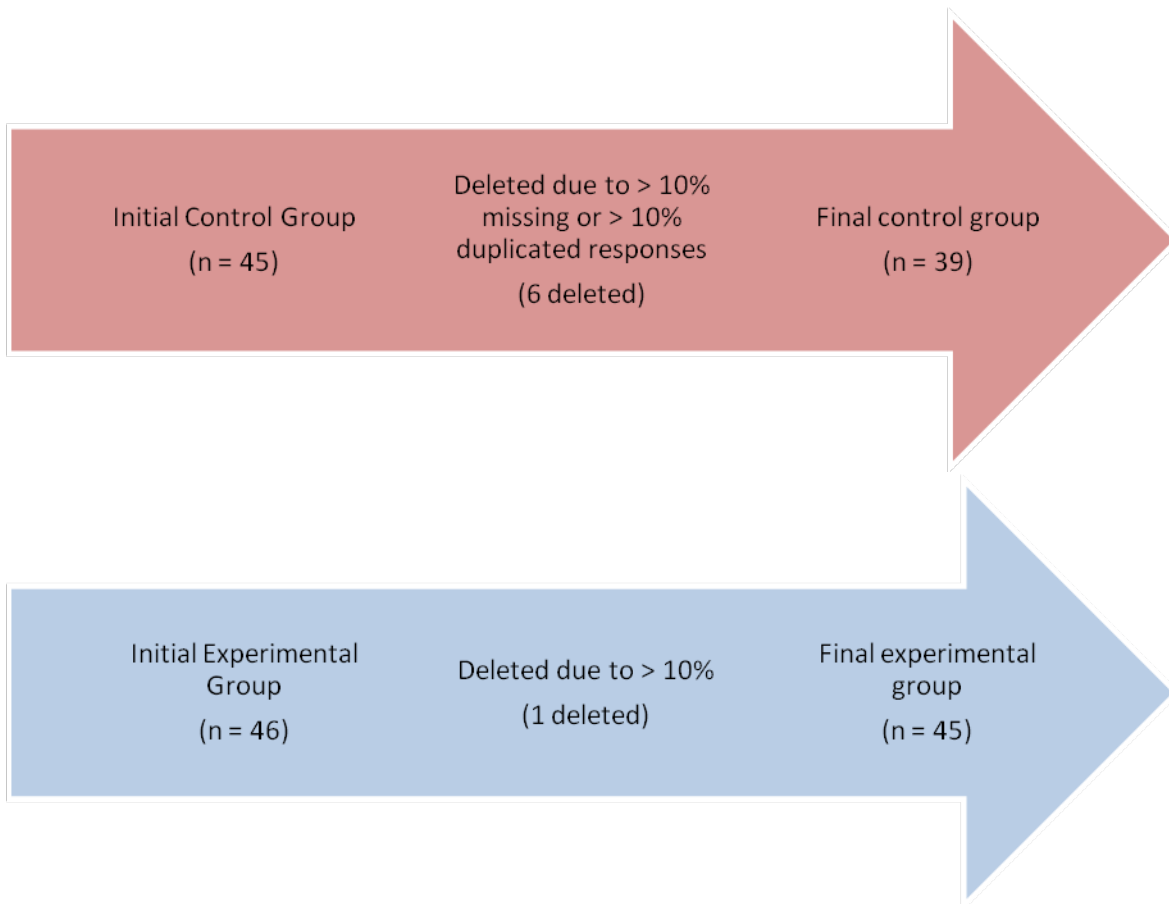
Initial Control Group

(n = 45)

Deleted due to > 10% missing or > 10% duplicated responses

(6 deleted)

Final control group

(n = 39)

Initial Experimental Group

(n = 46)

Deleted due to > 10%

(1 deleted)

Final experimental group

(n = 45)